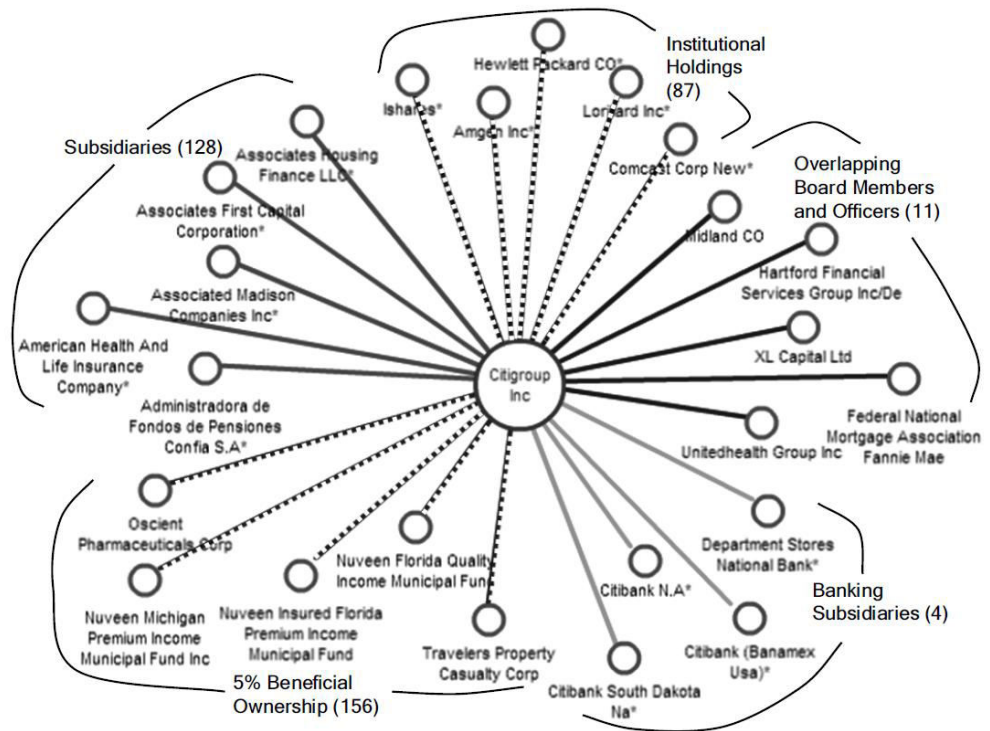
Institutional Holdings (87)

Hewlett Packard CO*

Ishares*

Amgen Inc*

Lorillard Inc*

Comcast Corp New*

Subsidiaries (128)

Associates Housing Finance LLC*

Associates First Capital Corporation*

Associated Madison Companies Inc*

American Health And Life Insurance Company*

Administradora de Fondos de Pensiones Confia S.A*

Overlapping Board Members and Officers (11)

Midland CO

Hartford Financial Services Group Inc/De

XL Capital Ltd

Federal National Mortgage Association Fannie Mae

Unitedhealth Group Inc

Citigroup Inc

Oscient Pharmaceuticals Corp

Nuveen Michigan Premium Income Municipal Fund Inc

Nuveen Insured Florida Premium Income Municipal Fund

Nuveen Florida Quality Income Municipal Fund

Travelers Property Casualty Corp

5% Beneficial Ownership (156)

Citibank South Dakota Na*

Citibank N.A*

Citibank (Banamex Usa)*

Department Stores National Bank*

Banking Subsidiaries (4)